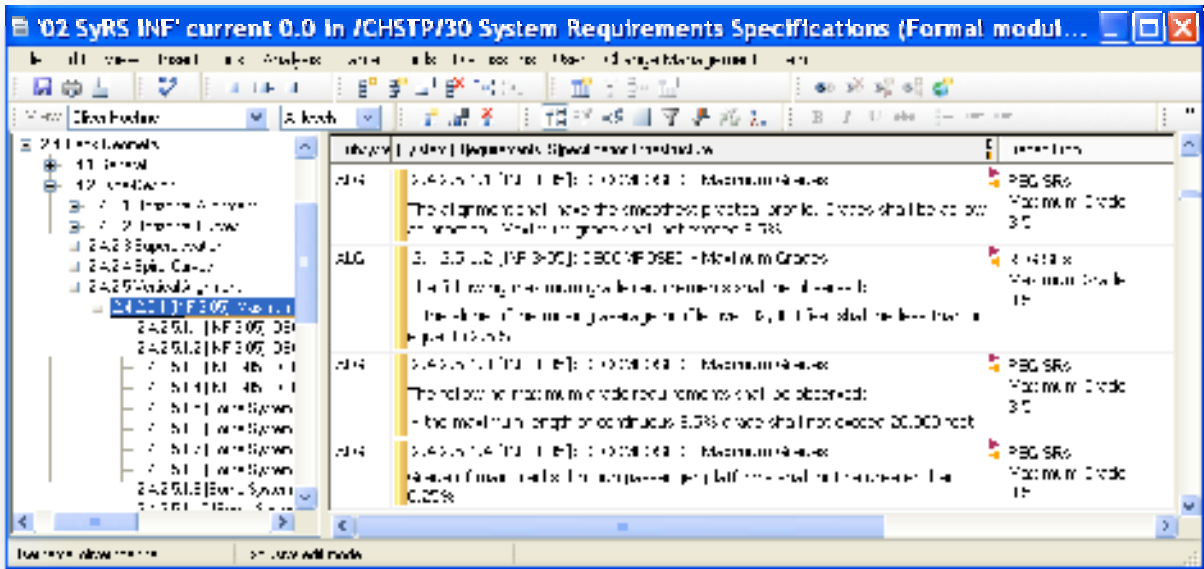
'02 SyRS INF' current 0.0 in /CHSTP/30 System Requirements Specifications (Formal modul...

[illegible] Analysis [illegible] Change Management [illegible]

View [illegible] All levels

2.4 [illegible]
4.1 General
4.2 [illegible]
2.4.2.1 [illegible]
2.4.2.2 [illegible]
2.4.2.3 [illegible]
2.4.2.4 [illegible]
2.4.2.5 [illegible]
2.4.2.5.1 [INF 3-05] Maxim
2.4.2.5.1.1 [INF 3-05] DEC
2.4.2.5.1.2 [INF 3-05] DEC
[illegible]
2.4.2.5.1.3 [Bus] System
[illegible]

| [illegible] | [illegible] Requirements Specification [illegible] | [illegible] |
|---|---|---|
| ALG | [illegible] Maximum Grades<br>The alignment shall have the smoothest practical profile. Grades shall be as low as practical. Maximum grades shall not exceed 3.5% | PBG SRs Maximum Grade 3.5 |
| ALG | [INF 3-05] DEC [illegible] Maximum Grades<br>The following maximum grade requirements shall be observed:<br>The slope of the mainline passenger platform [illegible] shall be less than or equal to 0.25% | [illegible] Maximum Grade 1.5 |
| ALG | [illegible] Maximum Grades<br>The following maximum grade requirements shall be observed:<br>The maximum length of continuous 3.5% grade shall not exceed 20,000 feet | PBG SRs Maximum Grade 3.5 |
| ALG | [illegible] Maximum Grades<br>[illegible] passenger platforms shall not be more than 0.25% | PBG SRs Maximum Grade 1.5 |

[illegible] | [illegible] edit mode